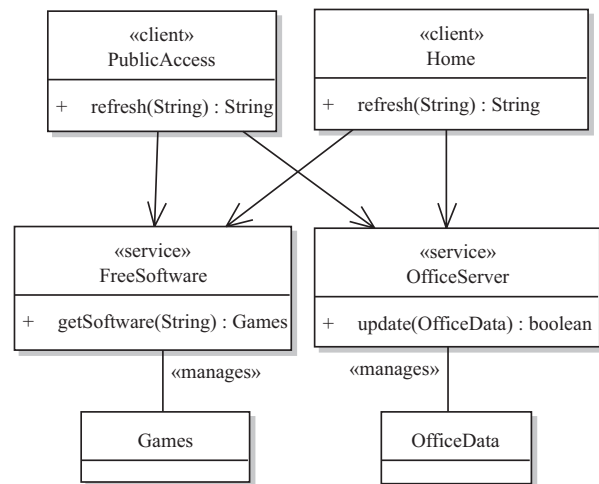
«client»
PublicAccess

+ refresh(String) : String

«client»
Home

+ refresh(String) : String

«service»
FreeSoftware

+ getSoftware(String) : Games

«service»
OfficeServer

+ update(OfficeData) : boolean

«manages»

«manages»

Games

OfficeData